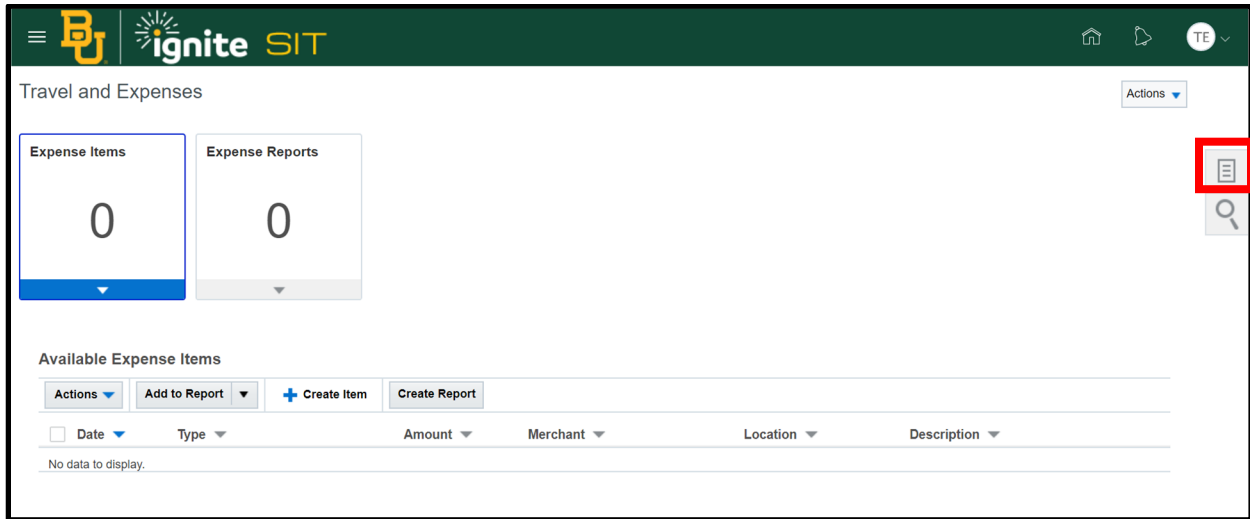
BU ignite SIT

TE

Travel and Expenses

Actions

Expense Items

0

Expense Reports

0

Available Expense Items

Actions

Add to Report

Create Item

Create Report

| Date | Type | Amount | Merchant | Location | Description |
|---|---|---|---|---|---|

No data to display.